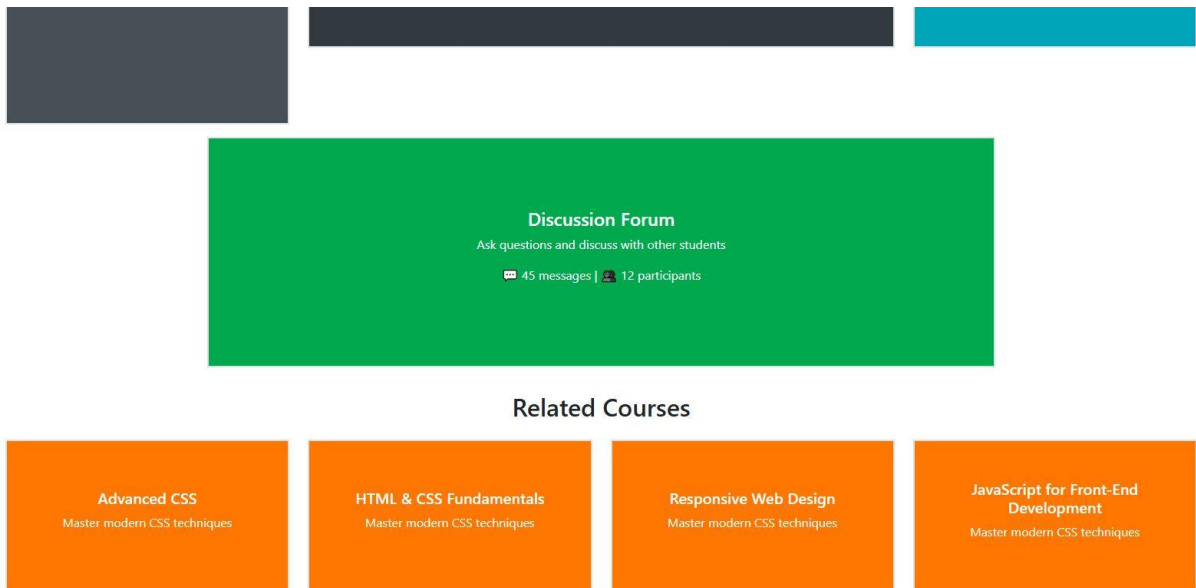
Discussion Forum
Ask questions and discuss with other students
💬 45 messages | 👥 12 participants

Related Courses

Advanced CSS
Master modern CSS techniques

HTML & CSS Fundamentals
Master modern CSS techniques

Responsive Web Design
Master modern CSS techniques

JavaScript for Front-End Development
Master modern CSS techniques